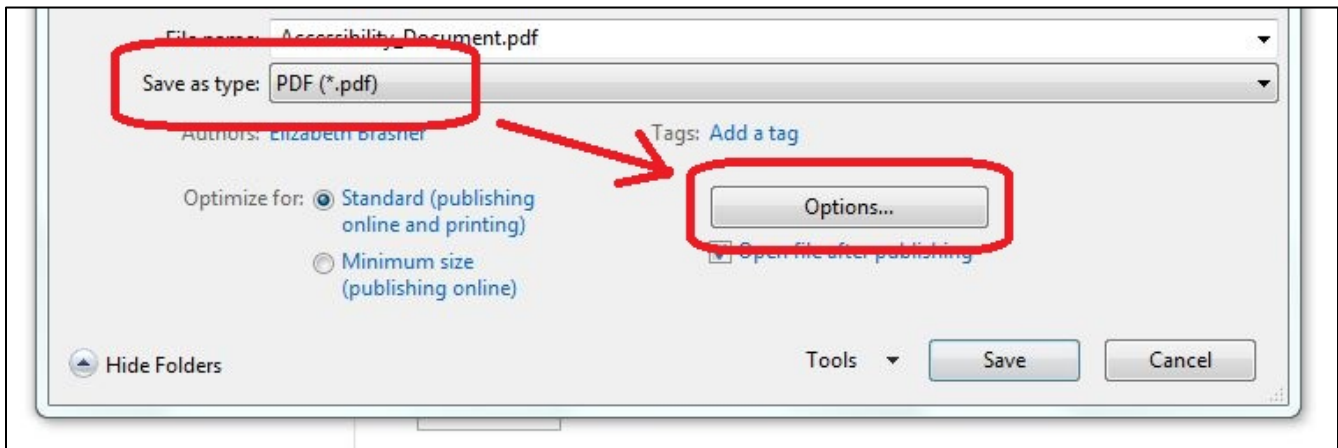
File name: Accessibility_Document.pdf

Save as type: PDF (*.pdf)

Authors: Elizabeth Brasher

Tags: Add a tag

Optimize for: Standard (publishing online and printing)

Minimum size (publishing online)

Options...

Open file after publishing

Hide Folders

Tools

Save

Cancel